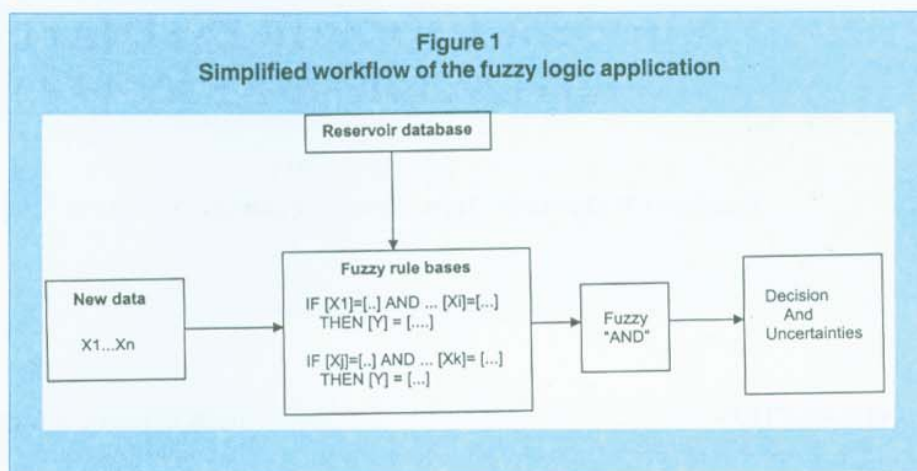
Figure 1
Simplified workflow of the fuzzy logic application

Reservoir database

New data

X1...Xn

Fuzzy rule bases

IF [X1]=[..] AND ... [Xi]=[...]
THEN [Y] = [....]

IF [Xj]=[..] AND ... [Xk]= [...]
THEN [Y] = [...]

Fuzzy
"AND"

Decision
And
Uncertainties